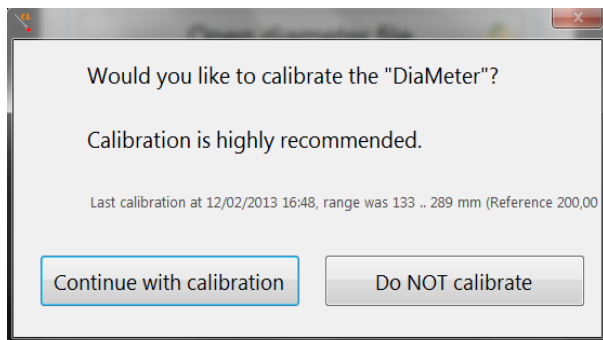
Would you like to calibrate the "DiaMeter"?

Calibration is highly recommended.

Last calibration at 12/02/2013 16:48, range was 133 .. 289 mm (Reference 200,00

Continue with calibration

Do NOT calibrate